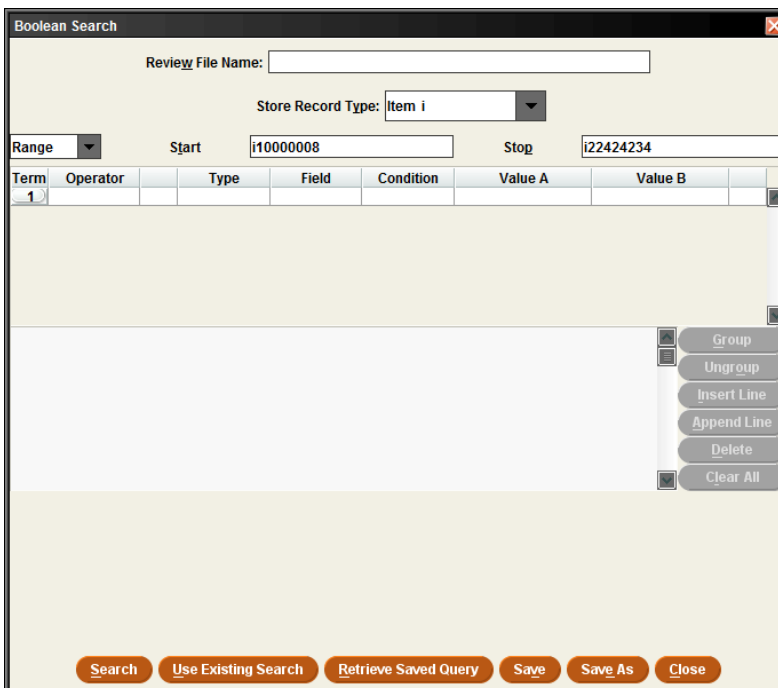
Boolean Search

Review File Name:

Store Record Type: Item i

Range

Start i10000008

Stop i22424234

| Term | Operator | | Type | Field | Condition | Value A | Value B |
|---|---|---|---|---|---|---|---|
| 1 | | | | | | | |

Group
Ungroup
Insert Line
Append Line
Delete
Clear All

Search
Use Existing Search
Retrieve Saved Query
Save
Save As
Close